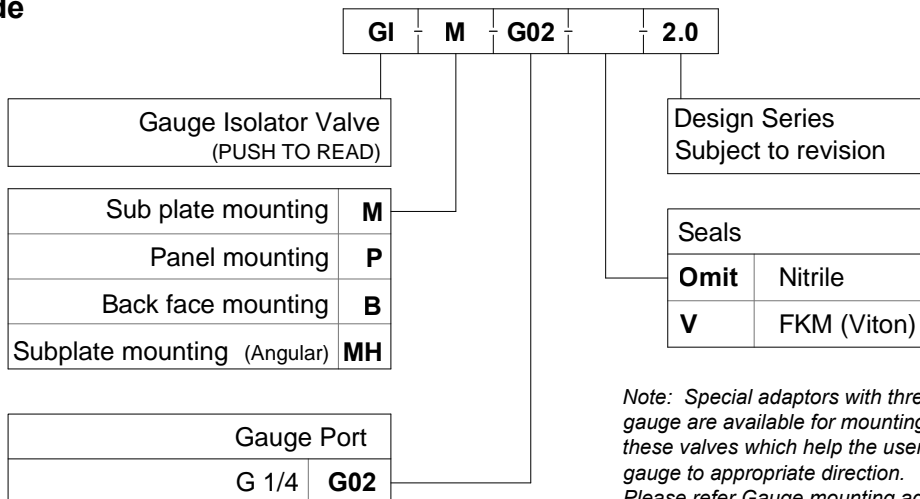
de

| GI | M | G02 | | 2.0 |
|---|---|---|---|---|

Gauge Isolator Valve
(PUSH TO READ)

| | |
|---|---|
| Sub plate mounting | **M** |
| Panel mounting | **P** |
| Back face mounting | **B** |
| Subplate mounting (Angular) | **MH** |

| | |
|---|---|
| Gauge Port | |
| G 1/4 | **G02** |

Design Series
Subject to revision

| Seals | |
|---|---|
| **Omit** | Nitrile |
| **V** | FKM (Viton) |

*Note: Special adaptors with thre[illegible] gauge are available for mounting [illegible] these valves which help the user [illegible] gauge to appropriate direction. Please refer Gauge mounting ad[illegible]*